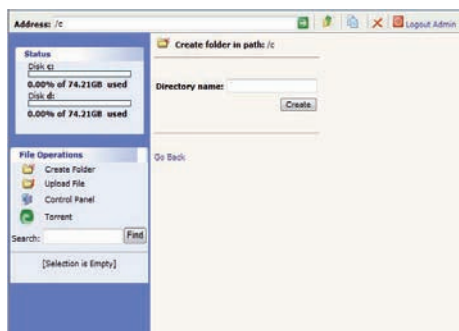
Address: /c

Logout Admin

Status

Disk c:

0.00% of 74.21GB used

Disk d:

0.00% of 74.21GB used

File Operations

Create Folder

Upload File

Control Panel

Torrent

Search:

Find

[Selection is Empty]

Create folder in path: /c

Directory name:

Create

Go Back